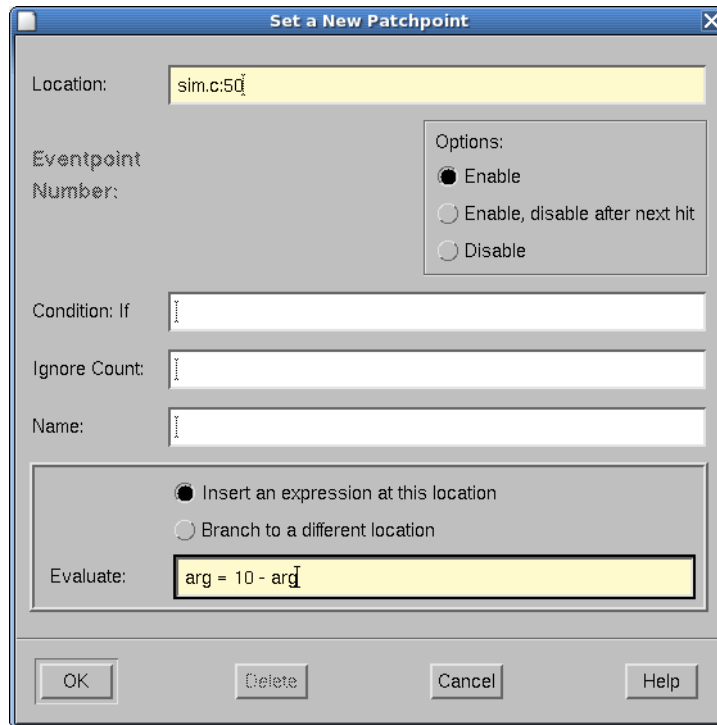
Set a New Patchpoint

Location: sim.c:50

Eventpoint Number:

Options:
Enable
Enable, disable after next hit
Disable

Condition: If

Ignore Count:

Name:

Insert an expression at this location
Branch to a different location

Evaluate: arg = 10 - arg

OK
Delete
Cancel
Help